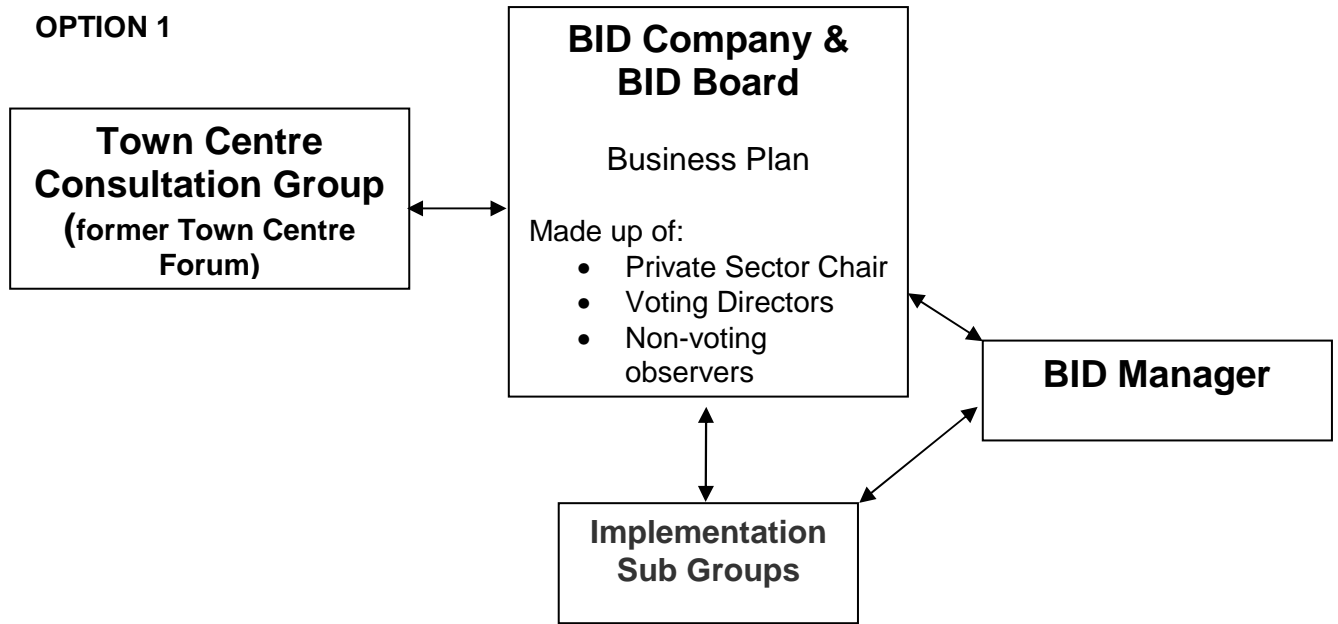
OPTION 1

Town Centre Consultation Group (former Town Centre Forum)

BID Company & BID Board

Business Plan

Made up of:
- Private Sector Chair
- Voting Directors
- Non-voting observers

BID Manager

Implementation Sub Groups